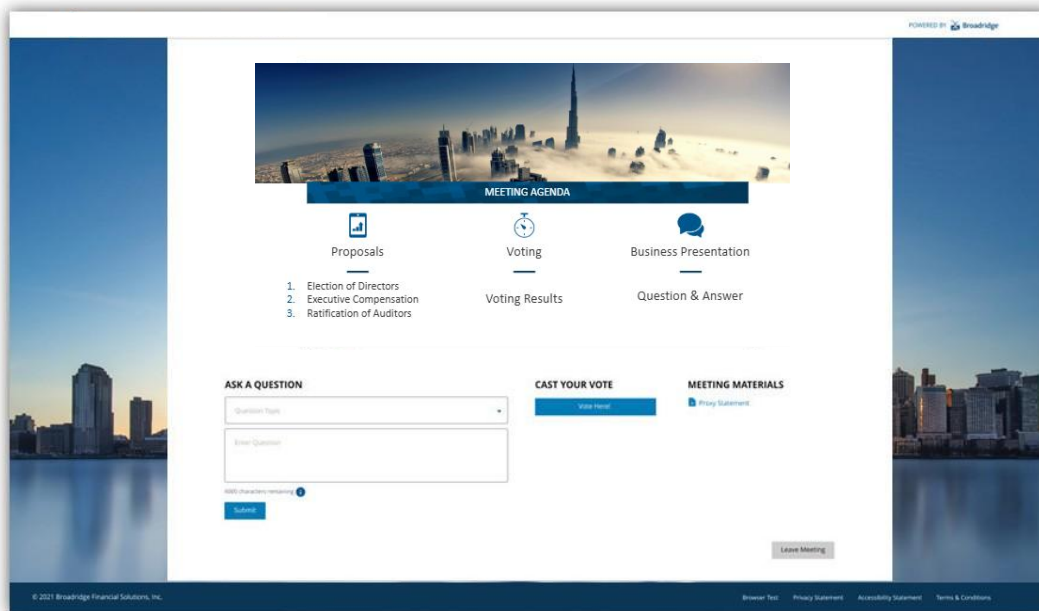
POWERED BY Broadridge

MEETING AGENDA

Proposals

1. Election of Directors
2. Executive Compensation
3. Ratification of Auditors

Voting

Voting Results

Business Presentation

Question & Answer

ASK A QUESTION

Question Topic

Enter Question

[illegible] characters remaining

Submit

CAST YOUR VOTE

Vote Here!

MEETING MATERIALS

Proxy Statement

Leave Meeting

© 2021 Broadridge Financial Solutions, Inc.

Browser Test Privacy Statement Accessibility Statement Terms & Conditions